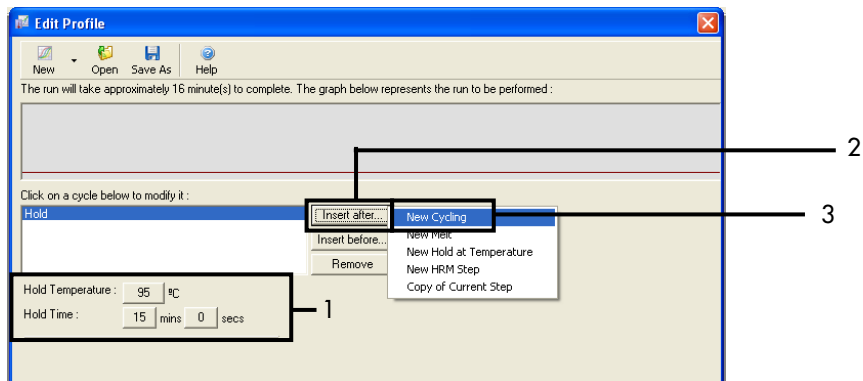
Edit Profile

New Open Save As Help

The run will take approximately 16 minute(s) to complete. The graph below represents the run to be performed :

Click on a cycle below to modify it :

Hold

Insert after...

Insert before...

Remove

New Cycling

New Melt

New Hold at Temperature

New HRM Step

Copy of Current Step

Hold Temperature : 95 ºC

Hold Time : 15 mins 0 secs

1

2

3